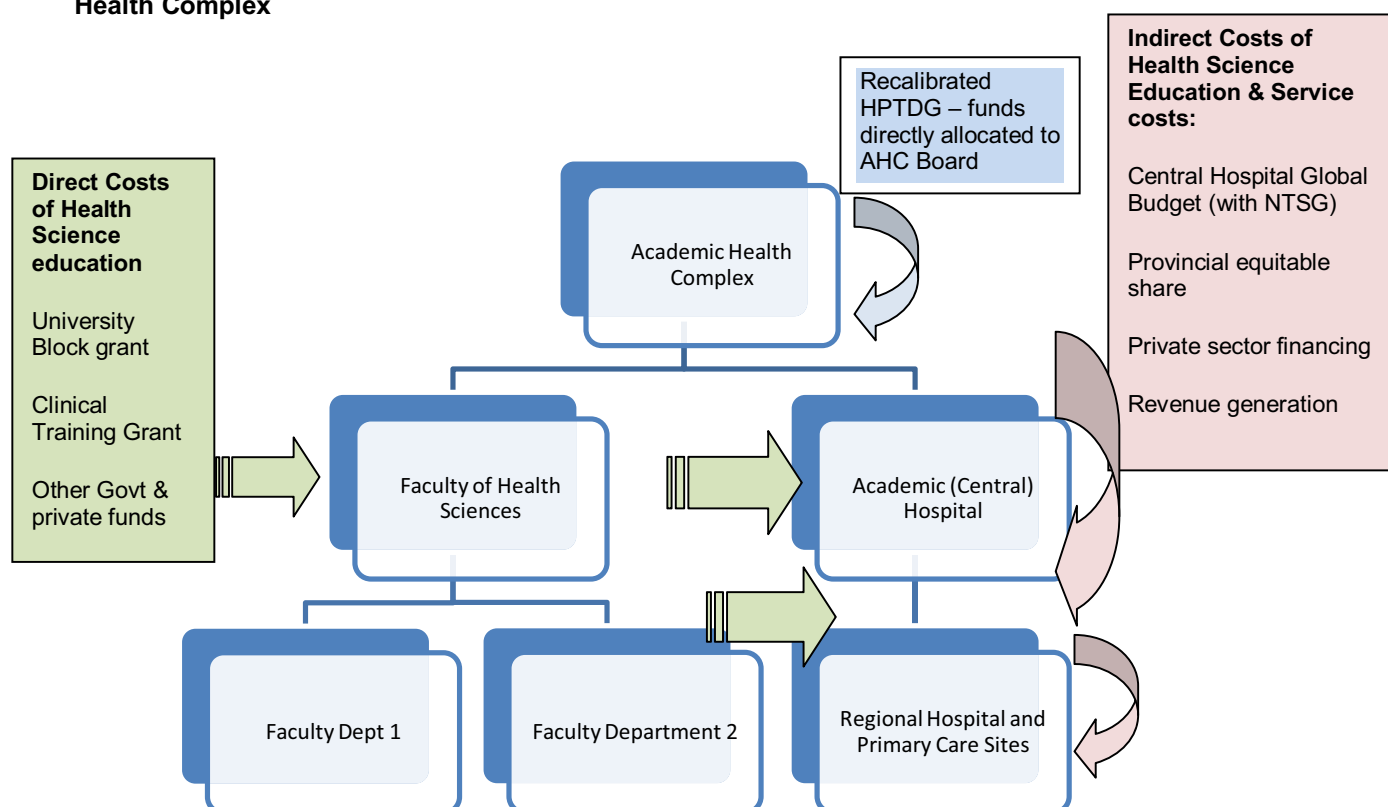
Health Complex

Indirect Costs of Health Science Education & Service costs:

Central Hospital Global Budget (with NTSG)

Provincial equitable share

Private sector financing

Revenue generation

Recalibrated HPTDG – funds directly allocated to AHC Board

Direct Costs of Health Science education

University Block grant

Clinical Training Grant

Other Govt & private funds

Academic Health Complex

Faculty of Health Sciences

Academic (Central) Hospital

Faculty Dept 1

Faculty Department 2

Regional Hospital and Primary Care Sites